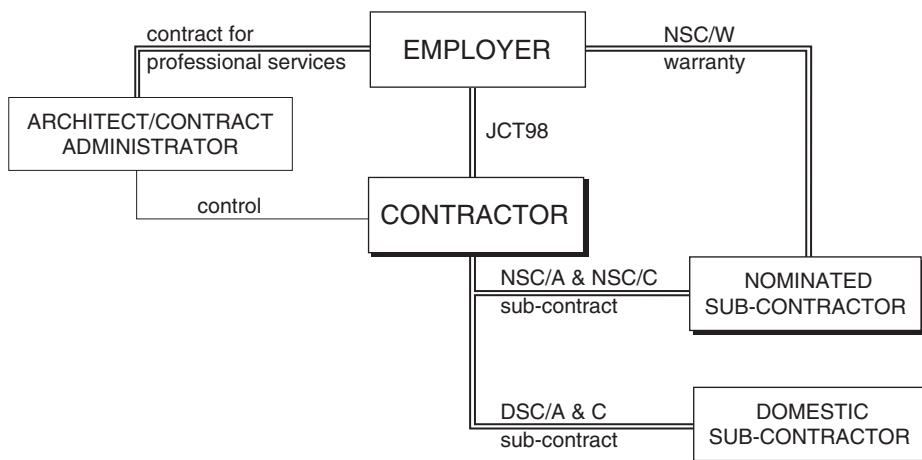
contract for professional services

EMPLOYER

NSC/W warranty

ARCHITECT/CONTRACT ADMINISTRATOR

JCT98

control

CONTRACTOR

NSC/A & NSC/C sub-contract

NOMINATED SUB-CONTRACTOR

DSC/A & C sub-contract

DOMESTIC SUB-CONTRACTOR